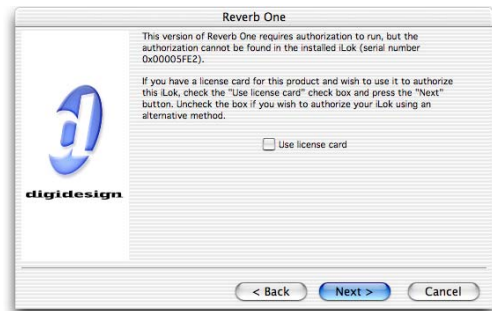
Reverb One

This version of Reverb One requires authorization to run, but the authorization cannot be found in the installed iLok (serial number 0x00005FE2).

If you have a license card for this product and wish to use it to authorize this iLok, check the "Use license card" check box and press the "Next" button. Uncheck the box if you wish to authorize your iLok using an alternative method.

Use license card

digidesign

< Back

Next >

Cancel